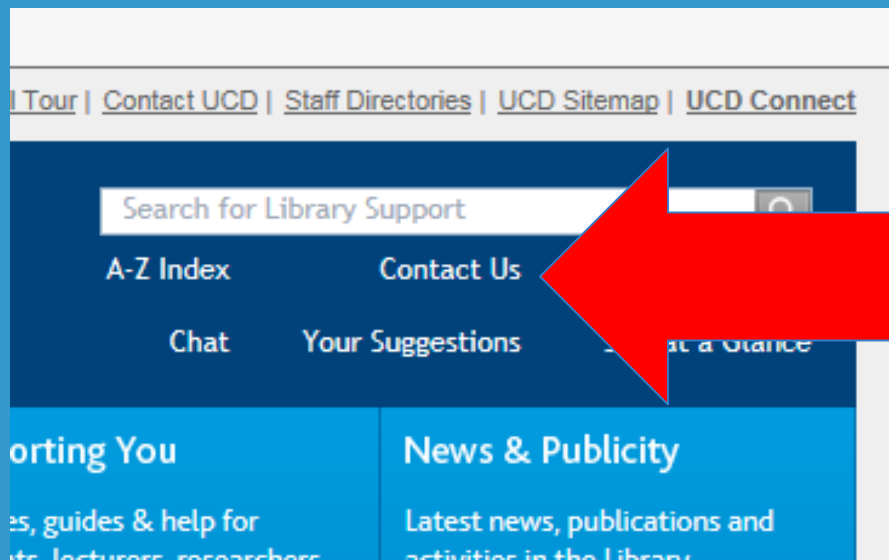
l Tour | Contact UCD | Staff Directories | UCD Sitemap | UCD Connect

Search for Library Support

A-Z Index Contact Us

Chat Your Suggestions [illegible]t a Glance

orting You

es, guides & help for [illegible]ts, lecturers, researchers

News & Publicity

Latest news, publications and activities in the Library